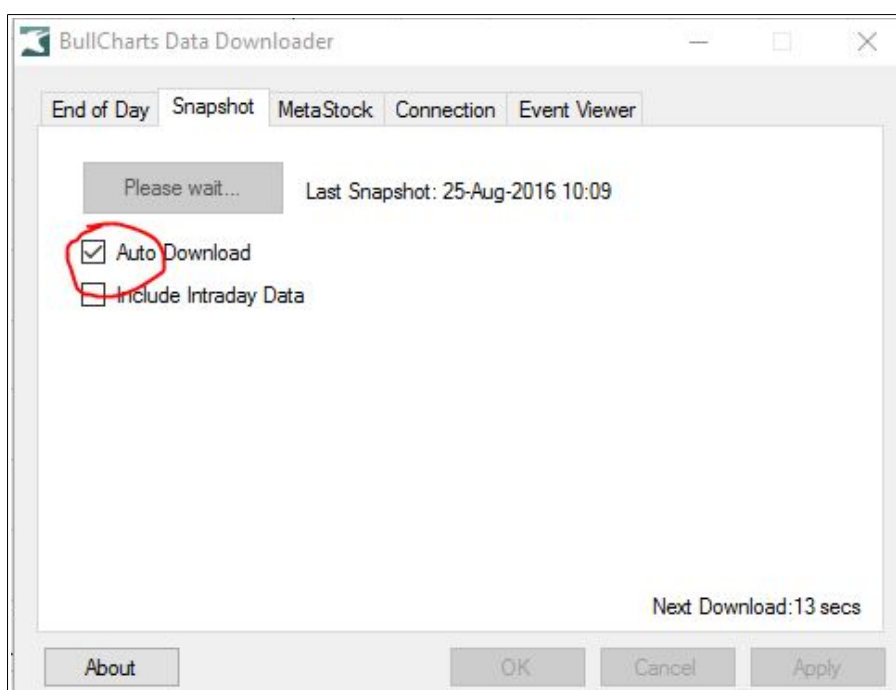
BullCharts Data Downloader

End of Day | Snapshot | MetaStock | Connection | Event Viewer

Please wait...

Last Snapshot: 25-Aug-2016 10:09

Auto Download

Include Intraday Data

Next Download:13 secs

About

OK

Cancel

Apply